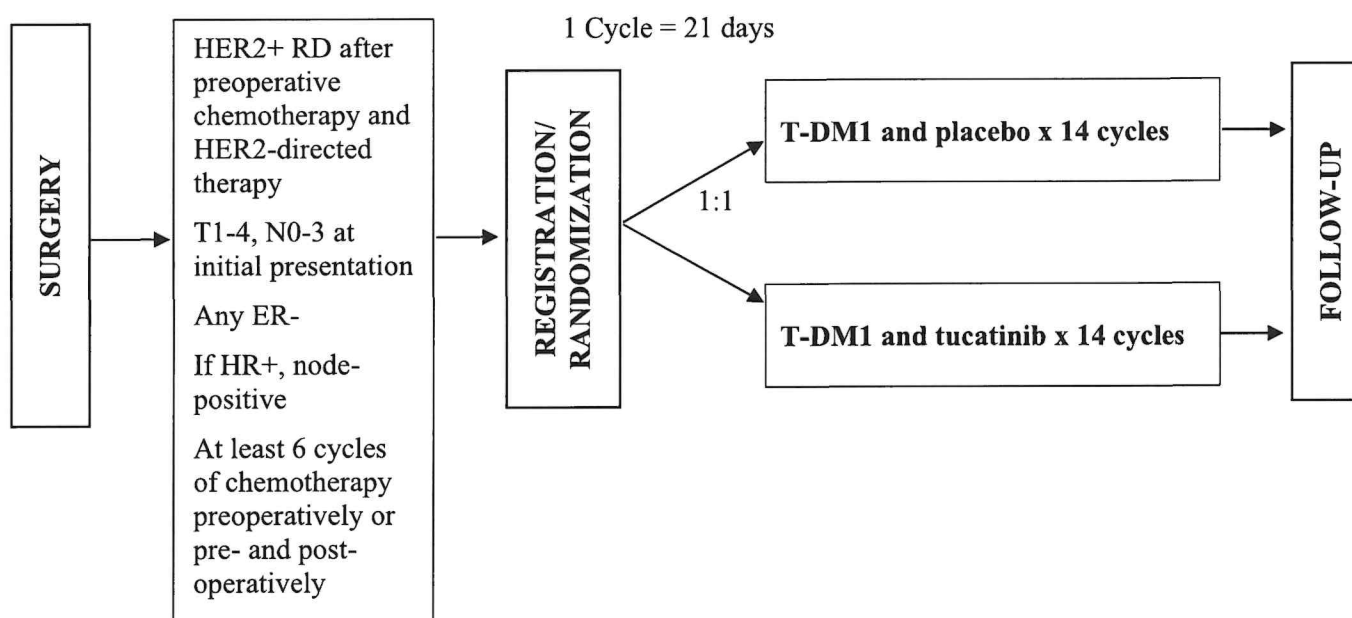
SURGERY

HER2+ RD after preoperative chemotherapy and HER2-directed therapy

T1-4, N0-3 at initial presentation

Any ER-

If HR+, node-positive

At least 6 cycles of chemotherapy preoperatively or pre- and post-operatively

REGISTRATION/ RANDOMIZATION

1 Cycle = 21 days

1:1

T-DM1 and placebo x 14 cycles

T-DM1 and tucatinib x 14 cycles

FOLLOW-UP